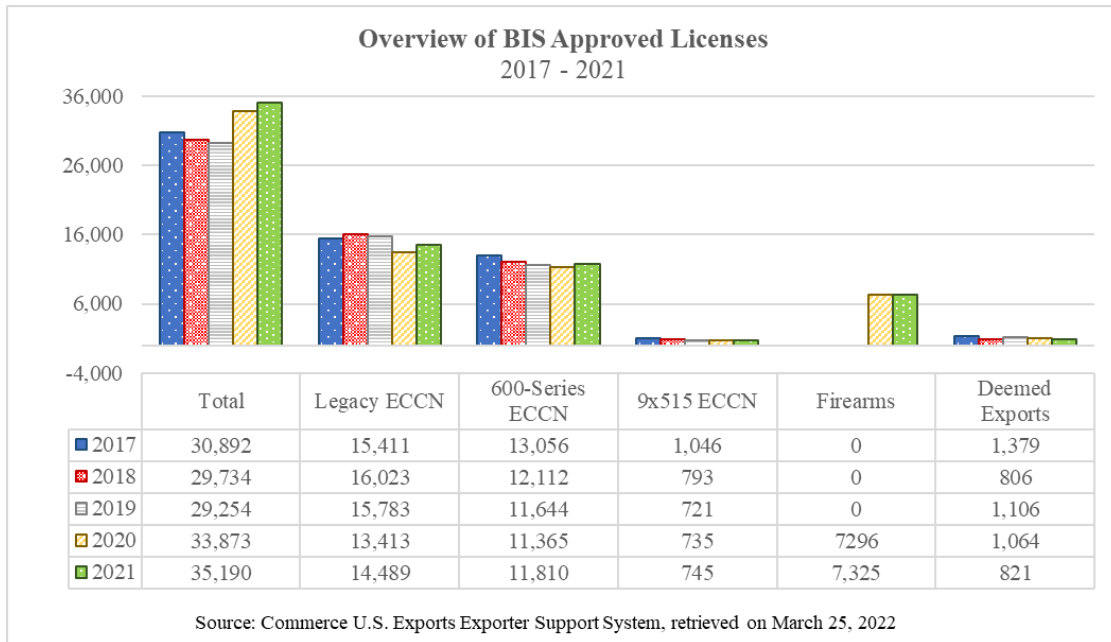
Overview of BIS Approved Licenses
2017 - 2021

36,000
26,000
16,000
6,000
-4,000

| | Total | Legacy ECCN | 600-Series ECCN | 9x515 ECCN | Firearms | Deemed Exports |
|---|---|---|---|---|---|---|
| 2017 | 30,892 | 15,411 | 13,056 | 1,046 | 0 | 1,379 |
| 2018 | 29,734 | 16,023 | 12,112 | 793 | 0 | 806 |
| 2019 | 29,254 | 15,783 | 11,644 | 721 | 0 | 1,106 |
| 2020 | 33,873 | 13,413 | 11,365 | 735 | 7296 | 1,064 |
| 2021 | 35,190 | 14,489 | 11,810 | 745 | 7,325 | 821 |

Source: Commerce U.S. Exports Exporter Support System, retrieved on March 25, 2022